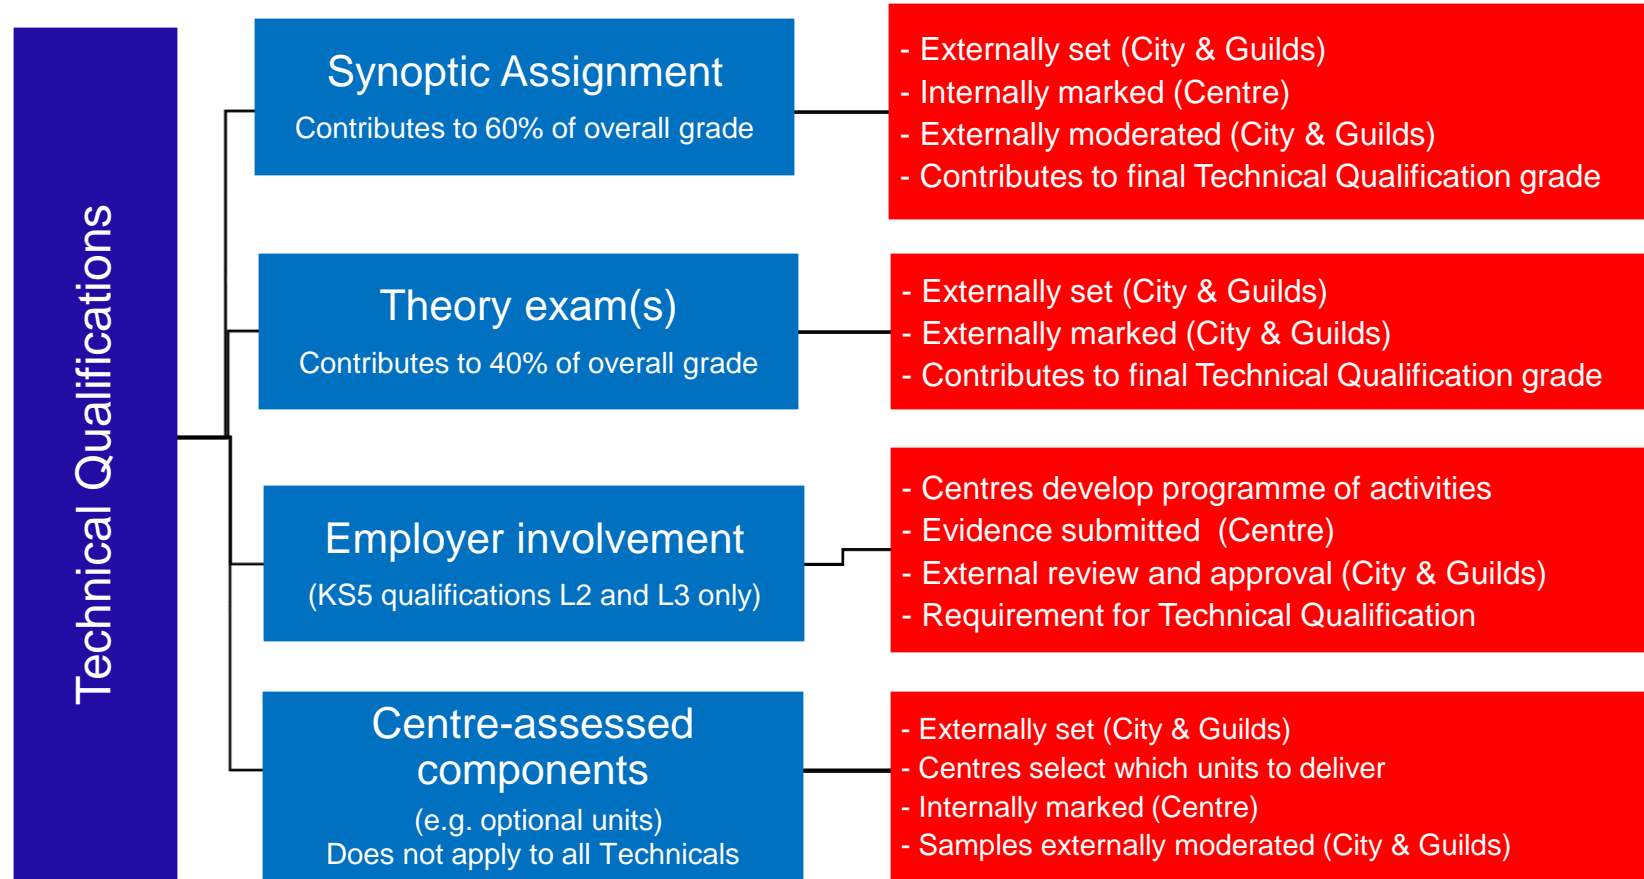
Technical Qualifications

Synoptic Assignment
Contributes to 60% of overall grade

- Externally set (City & Guilds)
- Internally marked (Centre)
- Externally moderated (City & Guilds)
- Contributes to final Technical Qualification grade

Theory exam(s)
Contributes to 40% of overall grade

- Externally set (City & Guilds)
- Externally marked (City & Guilds)
- Contributes to final Technical Qualification grade

Employer involvement
(KS5 qualifications L2 and L3 only)

- Centres develop programme of activities
- Evidence submitted (Centre)
- External review and approval (City & Guilds)
- Requirement for Technical Qualification

Centre-assessed components
(e.g. optional units)
Does not apply to all Technicals

- Externally set (City & Guilds)
- Centres select which units to deliver
- Internally marked (Centre)
- Samples externally moderated (City & Guilds)